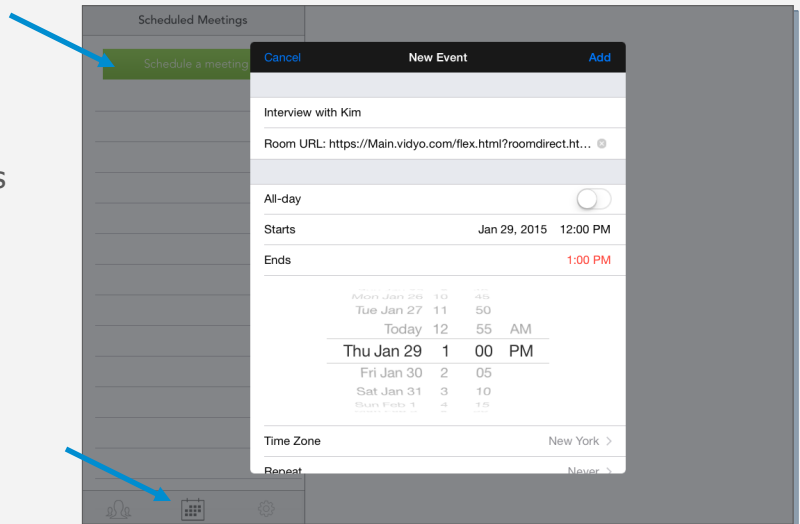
Scheduled Meetings

Schedule a meeting

s

Cancel New Event Add

Interview with Kim

Room URL: https://Main.vidyo.com/flex.html?roomdirect.ht...

All-day

Starts Jan 29, 2015 12:00 PM

Ends 1:00 PM

Mon Jan 26 10 45
Tue Jan 27 11 50
Today 12 55 AM
Thu Jan 29 1 00 PM
Fri Jan 30 2 05
Sat Jan 31 3 10
Sun Feb 1 4 15

Time Zone New York >

Repeat Never >